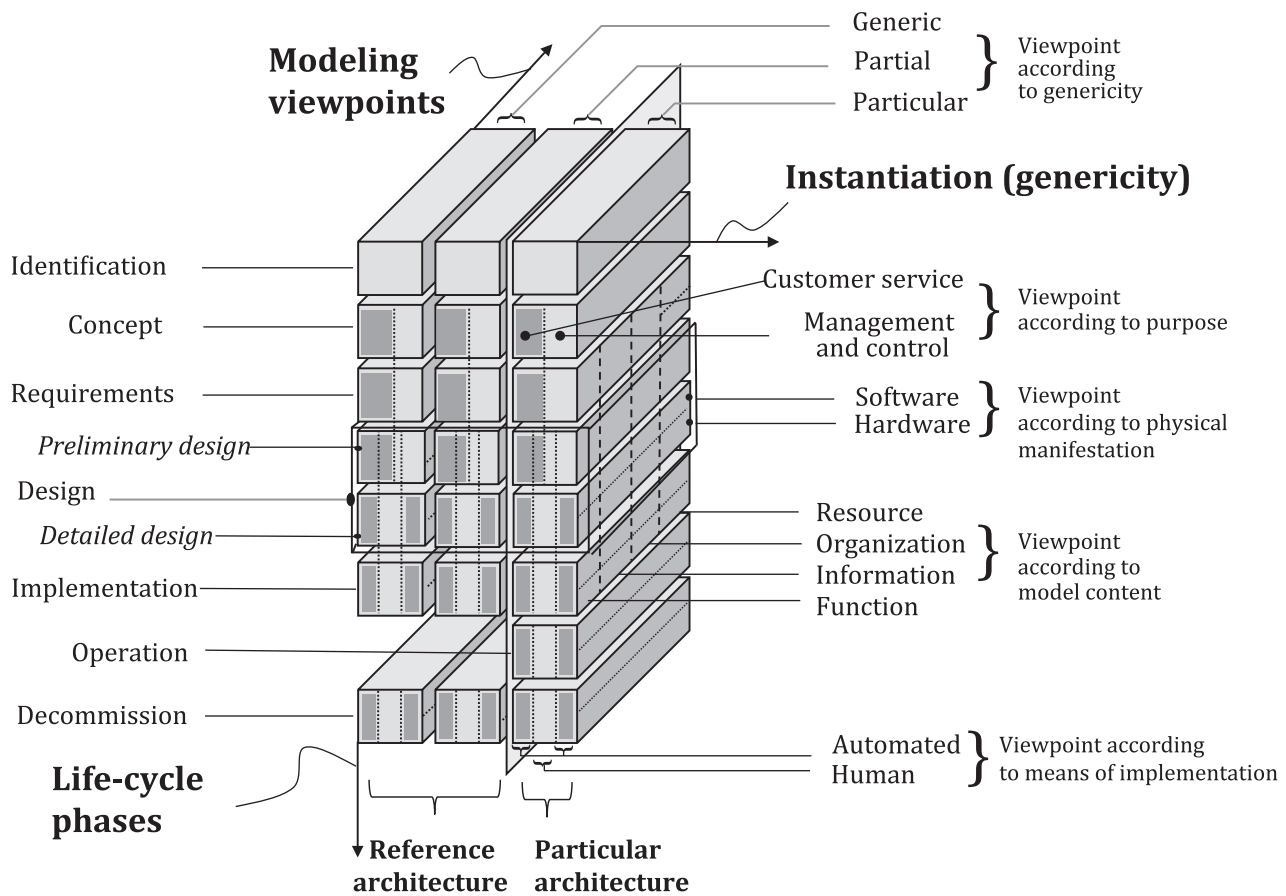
Modeling viewpoints

Generic
Partial
Particular
Viewpoint according to genericity

Instantiation (genericity)

Identification
Concept
Requirements
Preliminary design
Design
Detailed design
Implementation
Operation
Decommission

Customer service
Management and control
Viewpoint according to purpose

Software
Hardware
Viewpoint according to physical manifestation

Resource
Organization
Information
Function
Viewpoint according to model content

Automated
Human
Viewpoint according to means of implementation

Life-cycle phases

Reference architecture
Particular architecture